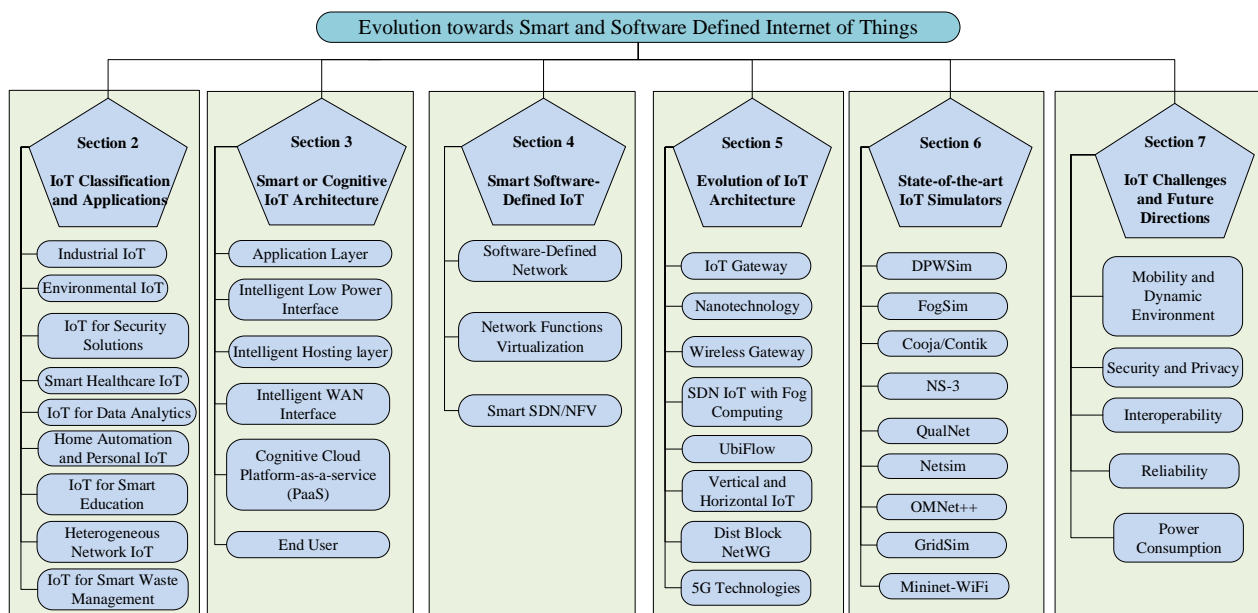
Evolution towards Smart and Software Defined Internet of Things

Section 2
IoT Classification and Applications
Industrial IoT
Environmental IoT
IoT for Security Solutions
Smart Healthcare IoT
IoT for Data Analytics
Home Automation and Personal IoT
IoT for Smart Education
Heterogeneous Network IoT
IoT for Smart Waste Management

Section 3
Smart or Cognitive IoT Architecture
Application Layer
Intelligent Low Power Interface
Intelligent Hosting layer
Intelligent WAN Interface
Cognitive Cloud Platform-as-a-service (PaaS)
End User

Section 4
Smart Software-Defined IoT
Software-Defined Network
Network Functions Virtualization
Smart SDN/NFV

Section 5
Evolution of IoT Architecture
IoT Gateway
Nanotechnology
Wireless Gateway
SDN IoT with Fog Computing
UbiFlow
Vertical and Horizontal IoT
Dist Block NetWG
5G Technologies

Section 6
State-of-the-art IoT Simulators
DPWSim
FogSim
Cooja/Contik
NS-3
QualNet
Netsim
OMNet++
GridSim
Mininet-WiFi

Section 7
IoT Challenges and Future Directions
Mobility and Dynamic Environment
Security and Privacy
Interoperability
Reliability
Power Consumption